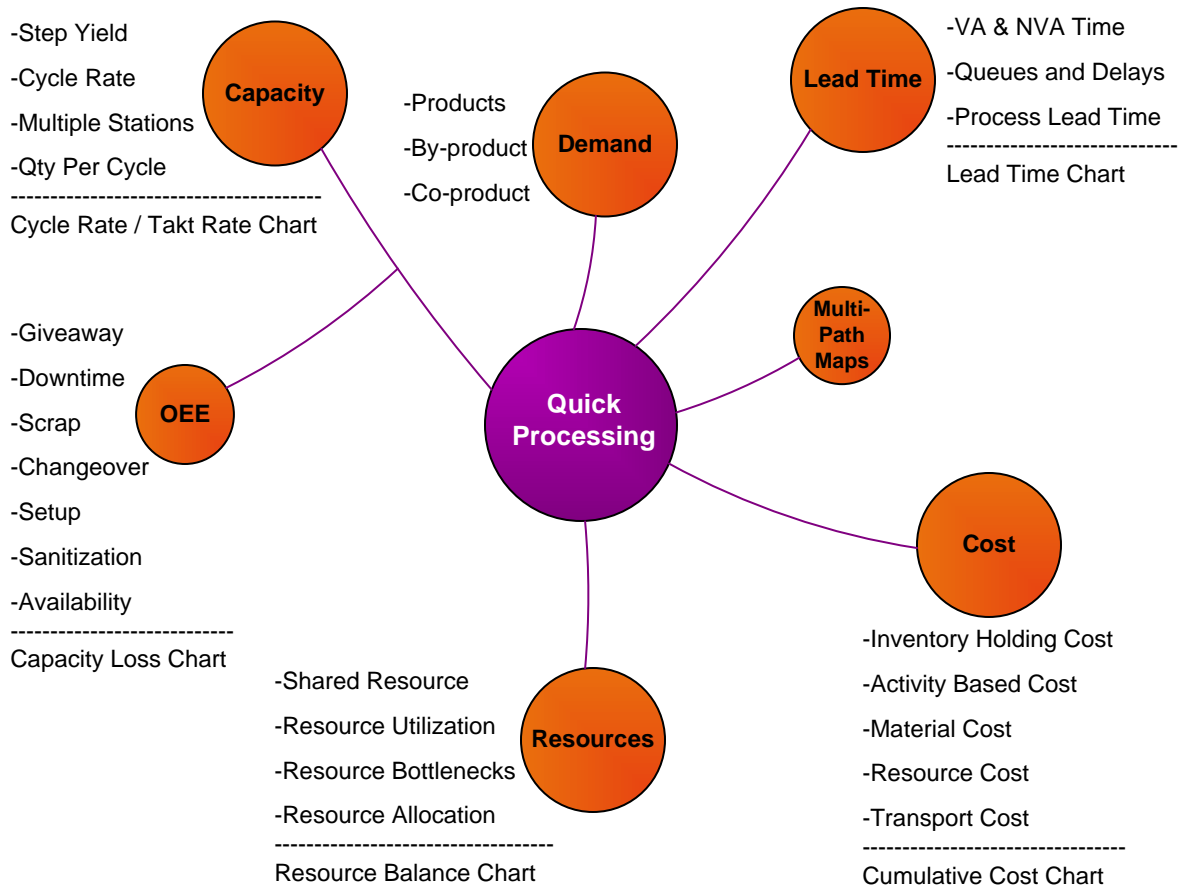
-Step Yield

-Cycle Rate

-Multiple Stations

-Qty Per Cycle

--------------------------------------

Cycle Rate / Takt Rate Chart

Capacity

-Products

-By-product

-Co-product

Demand

Lead Time

-VA & NVA Time

-Queues and Delays

-Process Lead Time

----------------------------

Lead Time Chart

Multi-Path Maps

-Giveaway

-Downtime

-Scrap

-Changeover

-Setup

-Sanitization

-Availability

--------------------------

Capacity Loss Chart

OEE

Quick Processing

Cost

-Inventory Holding Cost

-Activity Based Cost

-Material Cost

-Resource Cost

-Transport Cost

--------------------------------

Cumulative Cost Chart

-Shared Resource

-Resource Utilization

-Resource Bottlenecks

-Resource Allocation

----------------------------------

Resource Balance Chart

Resources